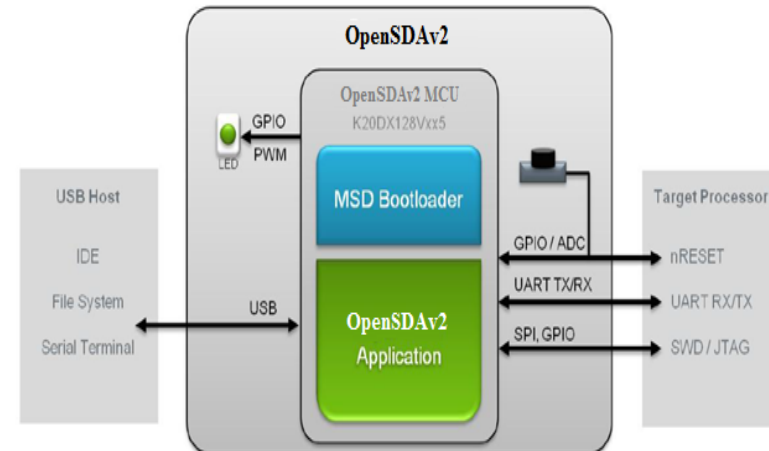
OpenSDAv2

USB Host

IDE

File System

Serial Terminal

USB

LED

GPIO

PWM

OpenSDAv2 MCU

K20DX128Vxx5

MSD Bootloader

OpenSDAv2

Application

GPIO / ADC

UART TX/RX

SPI, GPIO

Target Processor

nRESET

UART RX/TX

SWD / JTAG